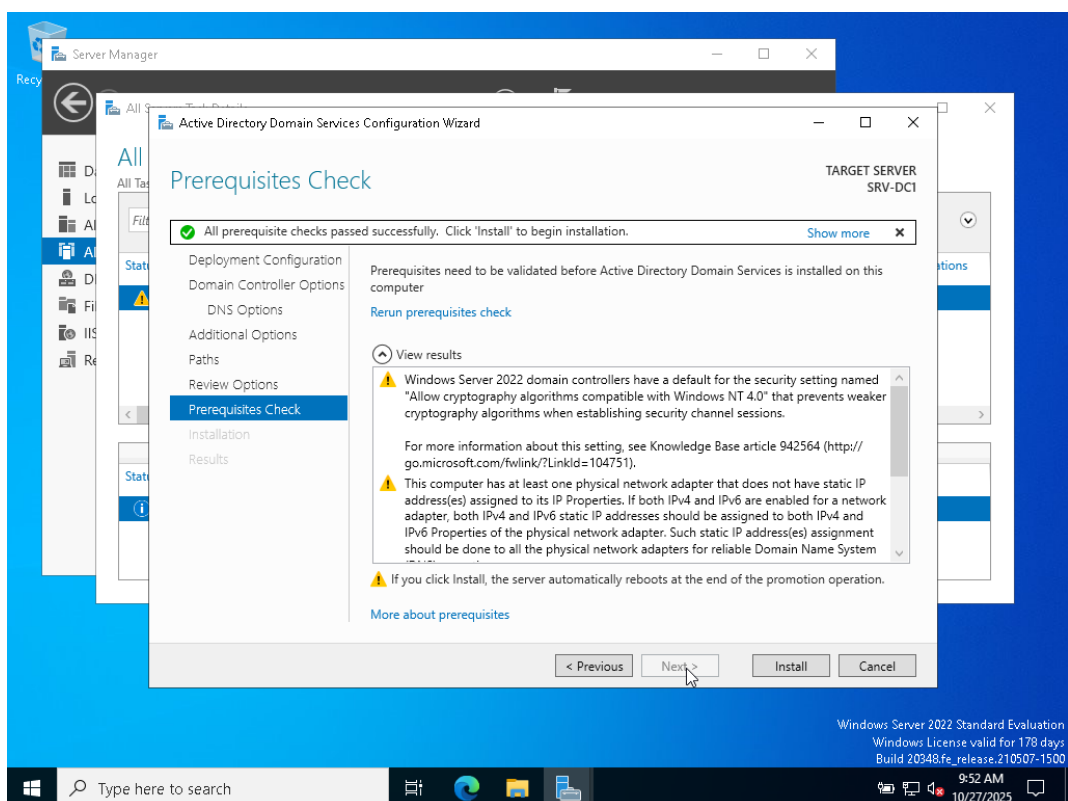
Recy

Server Manager

All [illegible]

All

All Tas

Filt

Statu

Statu

D

Lo

Al

Al

D

Fi

IIS

Re

ations

Active Directory Domain Services Configuration Wizard

Prerequisites Check

TARGET SERVER
SRV-DC1

All prerequisite checks passed successfully. Click 'Install' to begin installation.

Show more

Deployment Configuration
Domain Controller Options
DNS Options
Additional Options
Paths
Review Options
Prerequisites Check
Installation
Results

Prerequisites need to be validated before Active Directory Domain Services is installed on this computer

Rerun prerequisites check

View results

Windows Server 2022 domain controllers have a default for the security setting named "Allow cryptography algorithms compatible with Windows NT 4.0" that prevents weaker cryptography algorithms when establishing security channel sessions.

For more information about this setting, see Knowledge Base article 942564 (http://go.microsoft.com/fwlink/?LinkId=104751).

This computer has at least one physical network adapter that does not have static IP address(es) assigned to its IP Properties. If both IPv4 and IPv6 are enabled for a network adapter, both IPv4 and IPv6 static IP addresses should be assigned to both IPv4 and IPv6 Properties of the physical network adapter. Such static IP address(es) assignment should be done to all the physical network adapters for reliable Domain Name System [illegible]

If you click Install, the server automatically reboots at the end of the promotion operation.

More about prerequisites

< Previous

Next >

Install

Cancel

Windows Server 2022 Standard Evaluation
Windows License valid for 178 days
Build 20348.fe_release.210507-1500

Type here to search

9:52 AM
10/27/2025